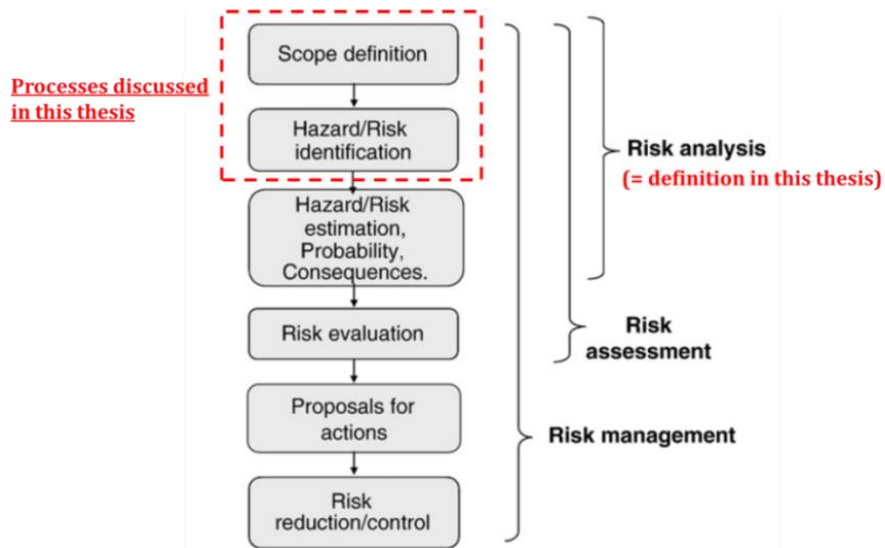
Processes discussed in this thesis

Scope definition

Hazard/Risk identification

Hazard/Risk estimation, Probability, Consequences.

Risk evaluation

Proposals for actions

Risk reduction/control

Risk analysis
(= definition in this thesis)

Risk assessment

Risk management